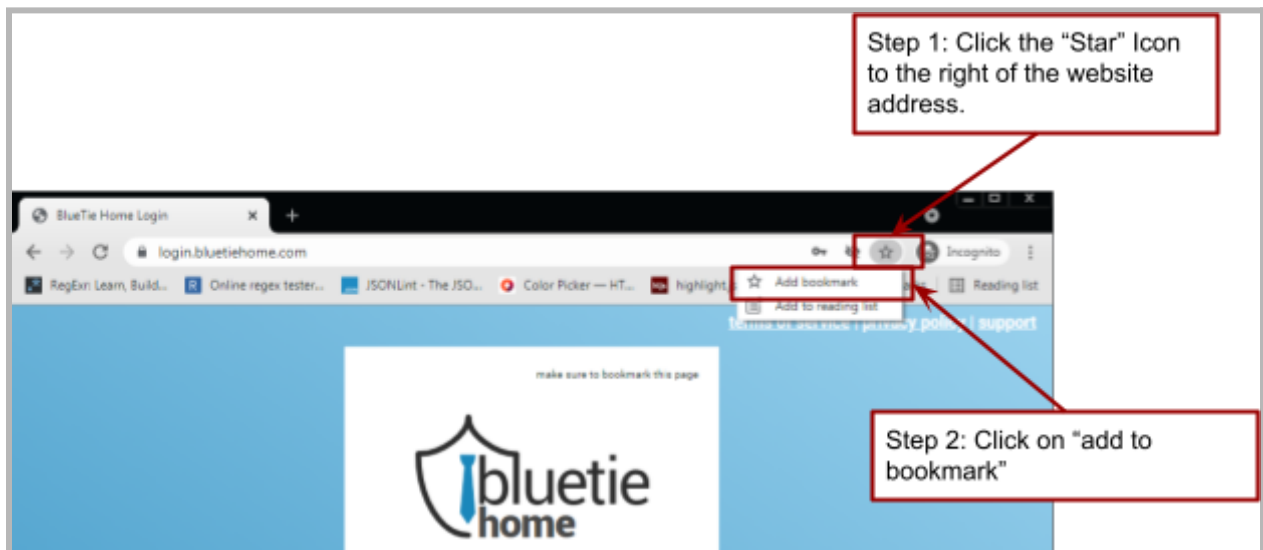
Step 1: Click the “Star” Icon to the right of the website address.

BlueTie Home Login ×

login.bluetiehome.com

Incognito

RegExr: Learn, Build... Online regex tester... JSONLint - The JSO... Color Picker — HT... highlight.j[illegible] Reading list

Add bookmark
Add to reading list

terms of service | privacy policy | support

make sure to bookmark this page

bluetie home

Step 2: Click on “add to bookmark”